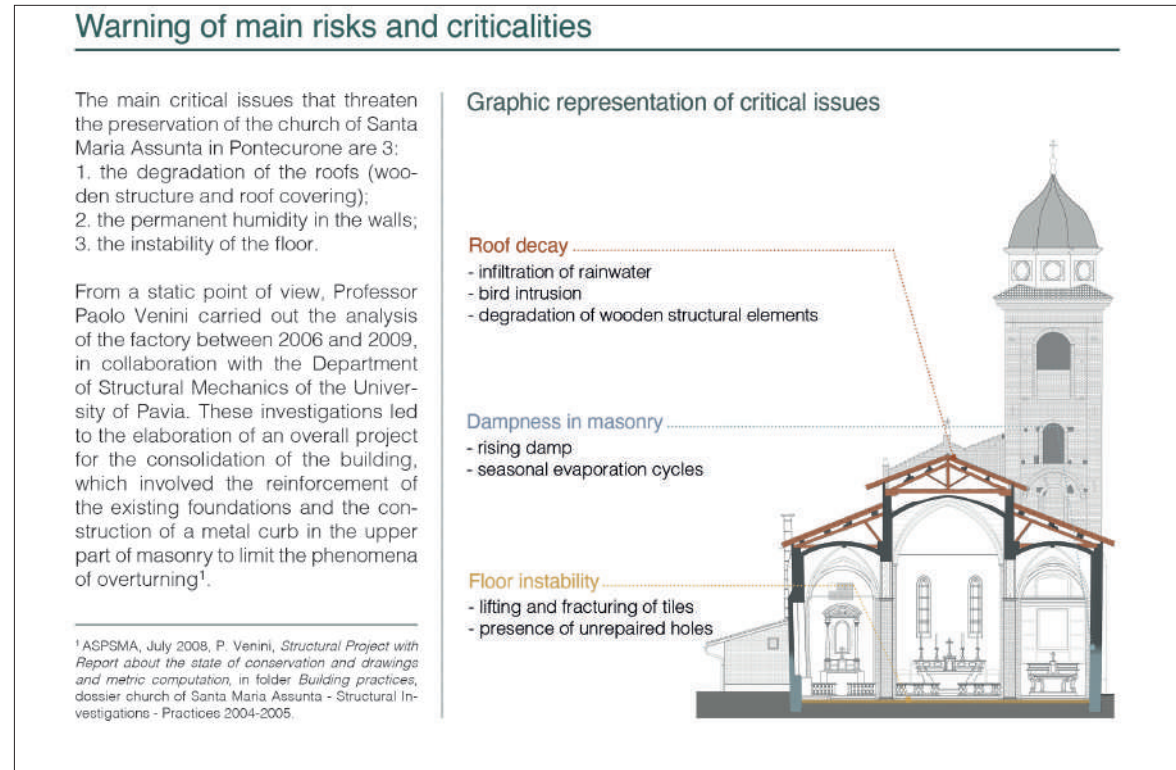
Warning of main risks and criticalities

The main critical issues that threaten the preservation of the church of Santa Maria Assunta in Pontecurone are 3:
1. the degradation of the roofs (wooden structure and roof covering);
2. the permanent humidity in the walls;
3. the instability of the floor.

From a static point of view, Professor Paolo Venini carried out the analysis of the factory between 2006 and 2009, in collaboration with the Department of Structural Mechanics of the University of Pavia. These investigations led to the elaboration of an overall project for the consolidation of the building, which involved the reinforcement of the existing foundations and the construction of a metal curb in the upper part of masonry to limit the phenomena of overturning$^1$.

$^1$ ASPSMA, July 2008, P. Venini, Structural Project with Report about the state of conservation and drawings and metric computation, in folder Building practices, dossier church of Santa Maria Assunta - Structural Investigations - Practices 2004-2005.

Graphic representation of critical issues

Roof decay
- infiltration of rainwater
- bird intrusion
- degradation of wooden structural elements

Dampness in masonry
- rising damp
- seasonal evaporation cycles

Floor instability
- lifting and fracturing of tiles
- presence of unrepaired holes